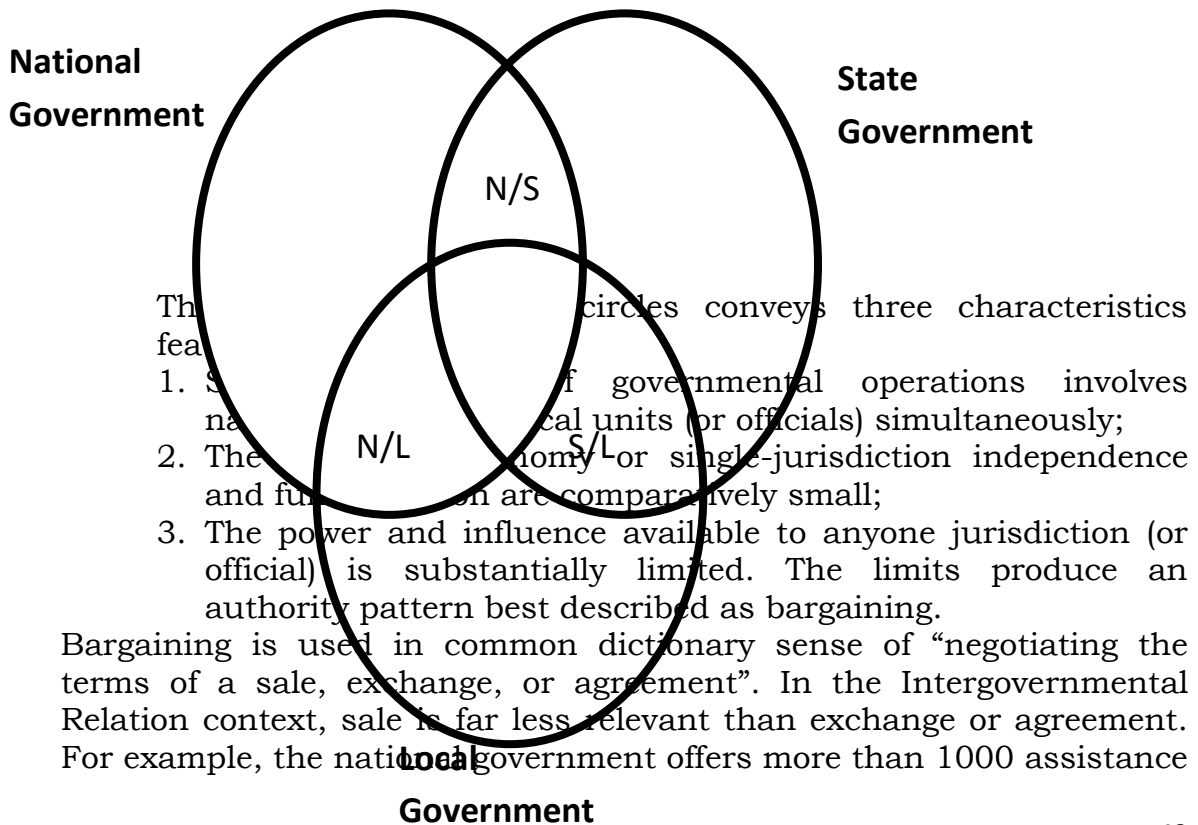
National Government

State Government

N/S

N/L

S/L

Th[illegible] circles conveys three characteristics fea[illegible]

1. S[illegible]f governmental operations involves na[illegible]cal units (or officials) simultaneously;
2. The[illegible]omy or single-jurisdiction independence and fu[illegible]n are comparatively small;
3. The power and influence available to anyone jurisdiction (or official) is substantially limited. The limits produce an authority pattern best described as bargaining.

Bargaining is used in common dictionary sense of "negotiating the terms of a sale, exchange, or agreement". In the Intergovernmental Relation context, sale is far less relevant than exchange or agreement. For example, the national government offers more than 1000 assistance

Local Government